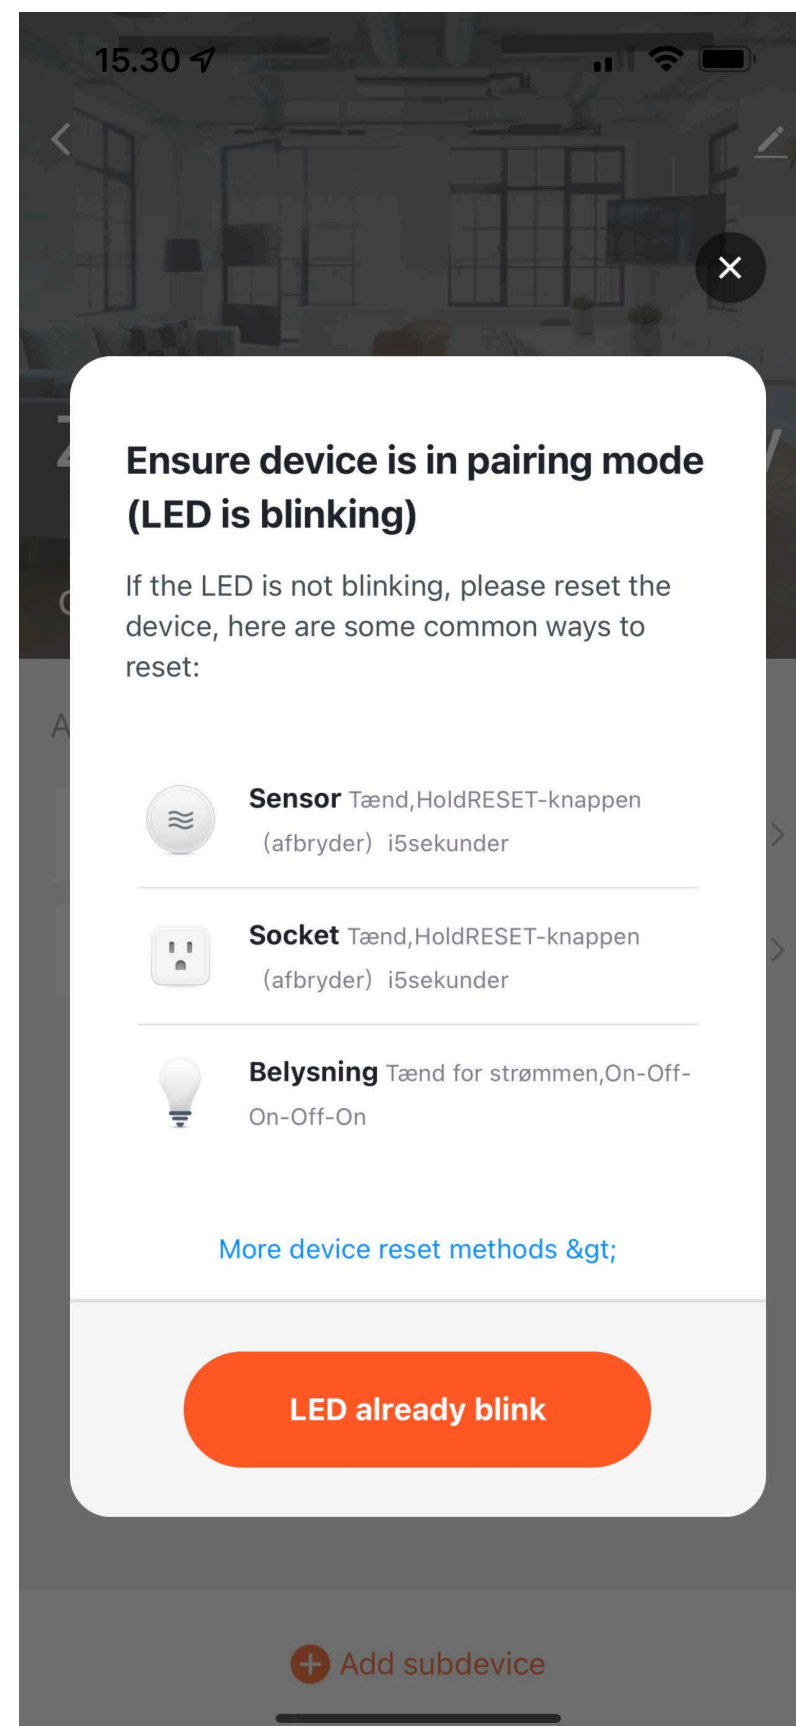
15.30

Ensure device is in pairing mode (LED is blinking)

If the LED is not blinking, please reset the device, here are some common ways to reset:

Sensor Tænd,HoldRESET-knappen (afbryder) i5sekunder

Socket Tænd,HoldRESET-knappen (afbryder) i5sekunder

Belysning Tænd for strømmen,On-Off-On-Off-On

More device reset methods &gt;

LED already blink

Add subdevice